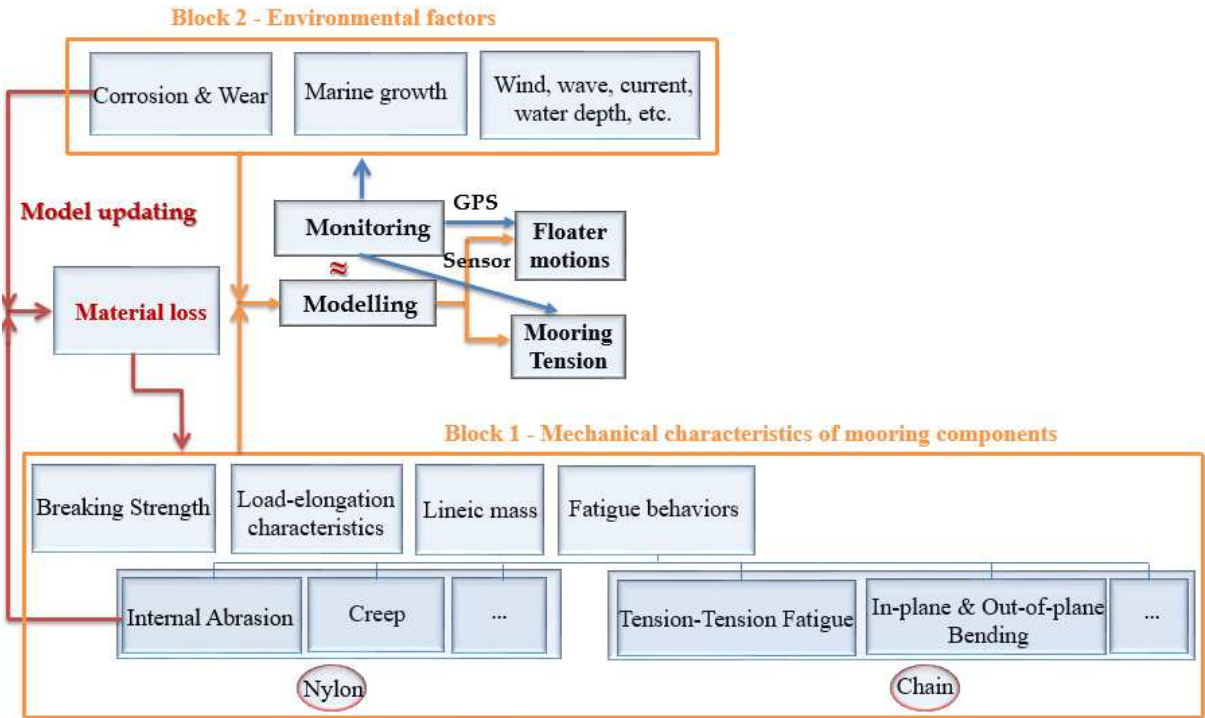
Block 2 - Environmental factors

Corrosion & Wear

Marine growth

Wind, wave, current, water depth, etc.

Model updating

Monitoring

GPS

Floater motions

Sensor

$\approx$

Modelling

Material loss

Mooring Tension

Block 1 - Mechanical characteristics of mooring components

Breaking Strength

Load-elongation characteristics

Lineic mass

Fatigue behaviors

Internal Abrasion

Creep

...

Tension-Tension Fatigue

In-plane & Out-of-plane Bending

...

Nylon

Chain